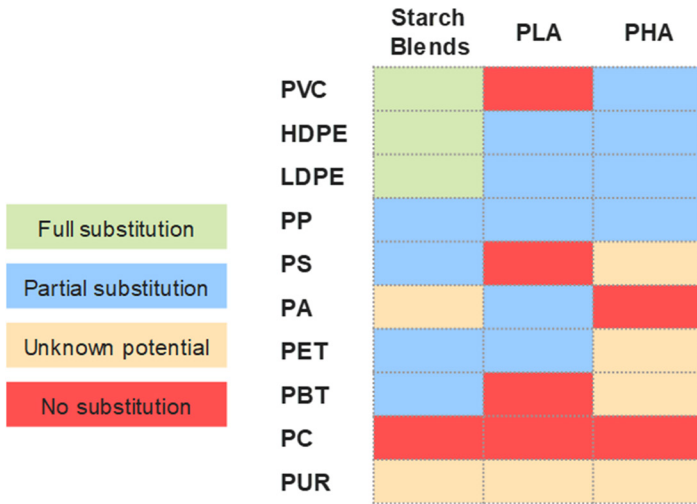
Full substitution
Partial substitution
Unknown potential
No substitution

| | Starch Blends | PLA | PHA |
|---|---|---|---|
| PVC | | | |
| HDPE | | | |
| LDPE | | | |
| PP | | | |
| PS | | | |
| PA | | | |
| PET | | | |
| PBT | | | |
| PC | | | |
| PUR | | | |